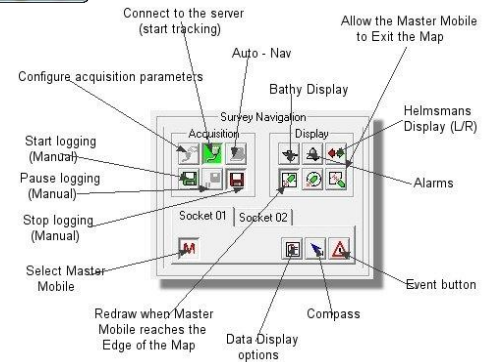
Connect to the server (start tracking)

Auto - Nav

Allow the Master Mobile to Exit the Map

Configure acquisition parameters

Bathy Display

Helmsmans Display (L/R)

Survey Navigation

Acquisition

Display

Start logging (Manual)

Pause logging (Manual)

Alarms

Stop logging (Manual)

Socket 01

Socket 02

Select Master Mobile

Event button

Redraw when Master Mobile reaches the Edge of the Map

Compass

Data Display options